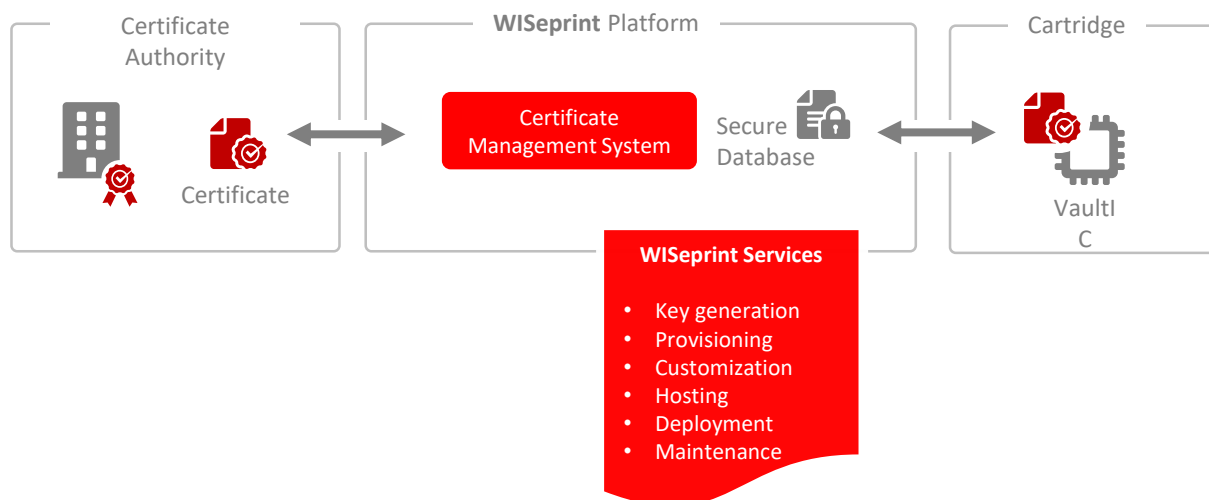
Certificate Authority

Certificate

WISeprint Platform

Certificate Management System

Secure Database

Cartridge

VaultI C

WISeprint Services

- Key generation
- Provisioning
- Customization
- Hosting
- Deployment
- Maintenance